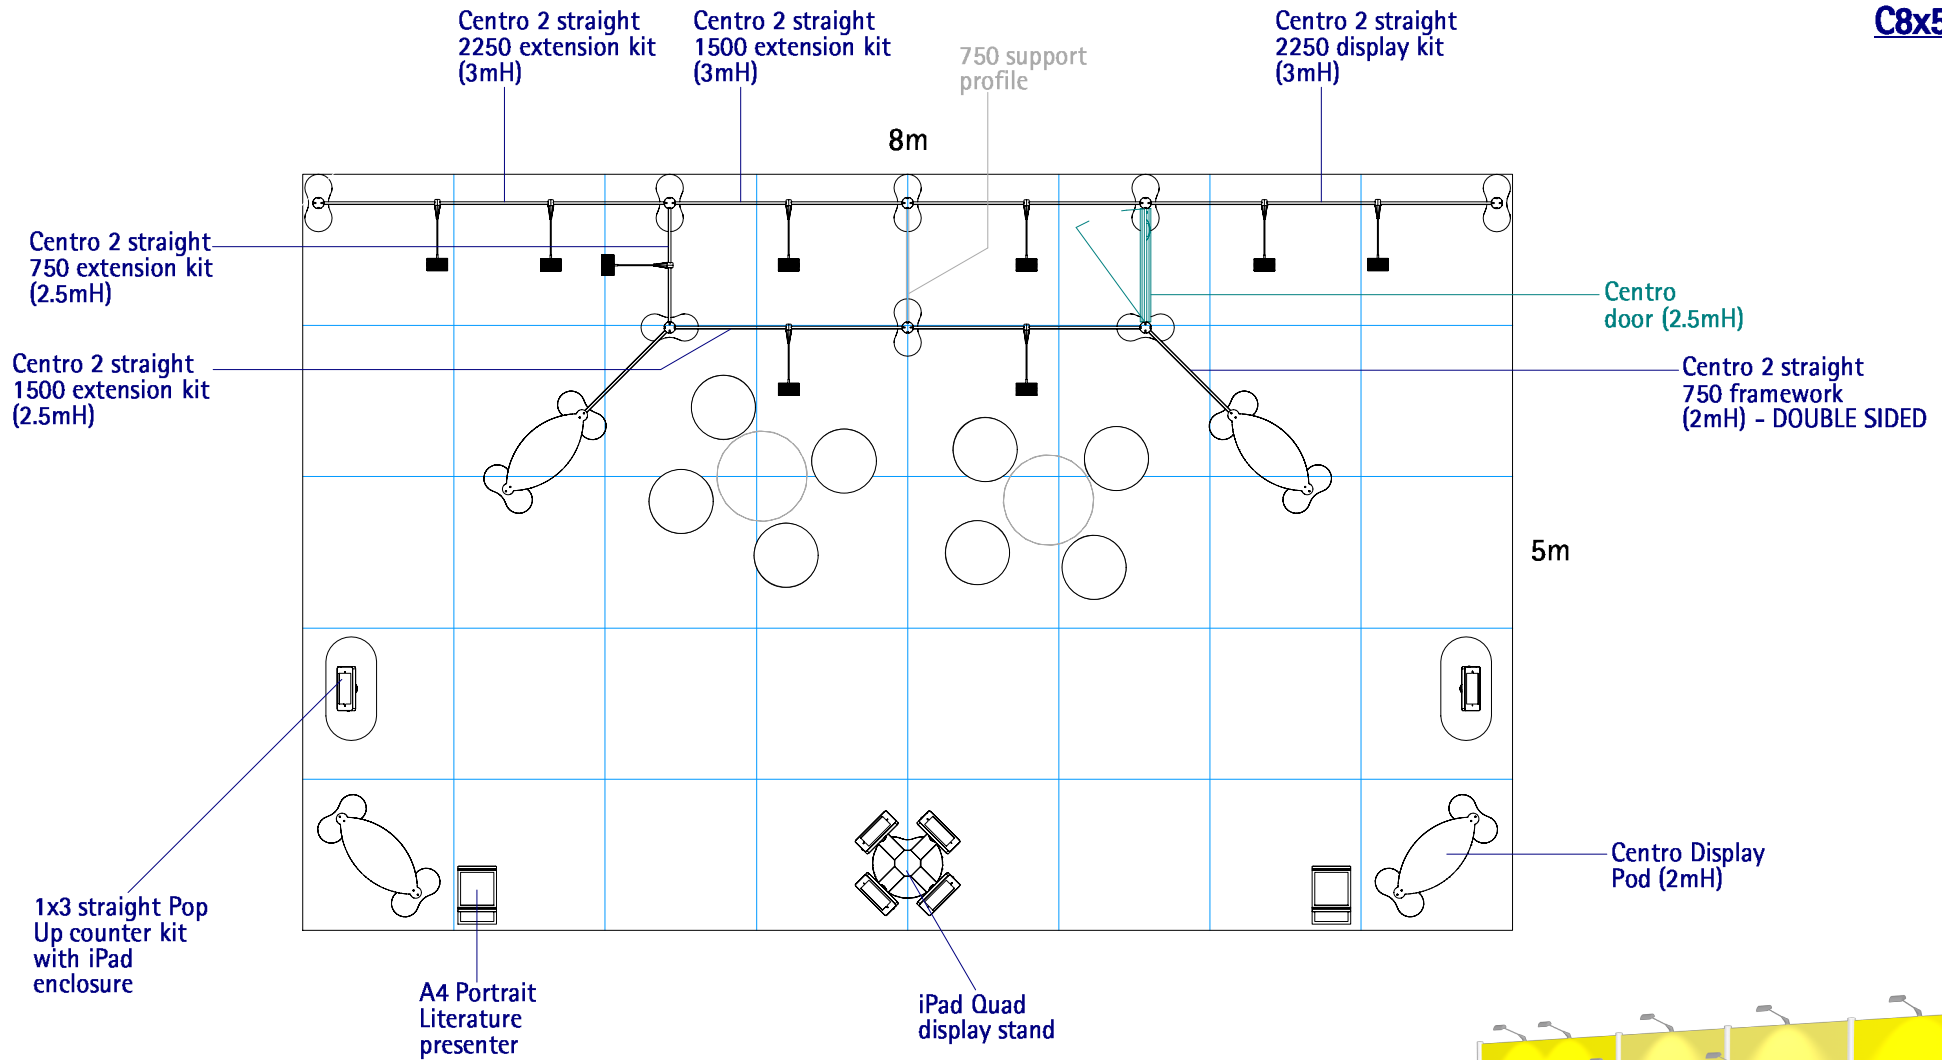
C8x5

Centro 2 straight 2250 extension kit (3mH)

Centro 2 straight 1500 extension kit (3mH)

750 support profile

Centro 2 straight 2250 display kit (3mH)

8m

Centro 2 straight 750 extension kit (2.5mH)

Centro door (2.5mH)

Centro 2 straight 1500 extension kit (2.5mH)

Centro 2 straight 750 framework (2mH) - DOUBLE SIDED

5m

Centro Display Pod (2mH)

1x3 straight Pop Up counter kit with iPad enclosure

A4 Portrait Literature presenter

iPad Quad display stand